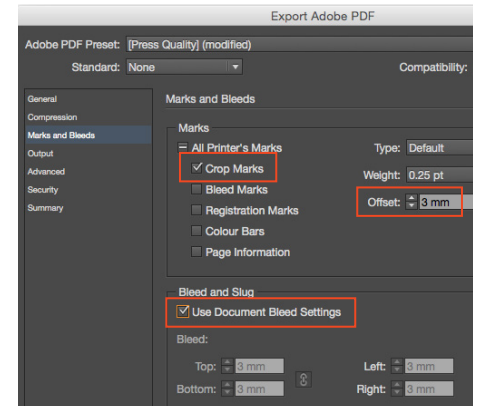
Export Adobe PDF

Adobe PDF Preset: [Press Quality] (modified)

Standard: None

Compatibility:

General
Compression
Marks and Bleeds
Output
Advanced
Security
Summary

Marks and Bleeds

Marks

All Printer's Marks
Crop Marks
Bleed Marks
Registration Marks
Colour Bars
Page Information

Type: Default
Weight: 0.25 pt
Offset: 3 mm

Bleed and Slug

Use Document Bleed Settings

Bleed:

Top: 3 mm
Bottom: 3 mm
Left: 3 mm
Right: 3 mm